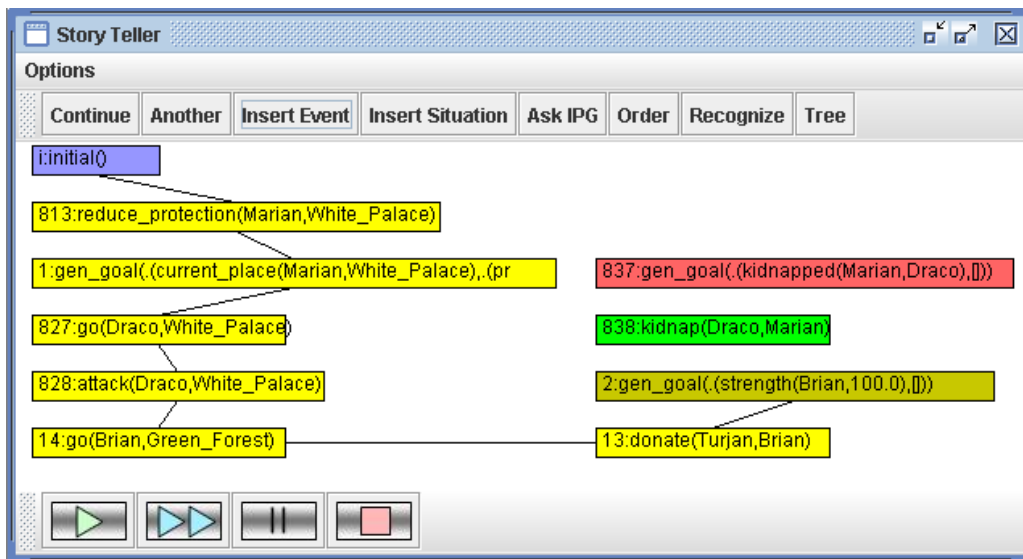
Story Teller

Options

Continue | Another | Insert Event | Insert Situation | Ask IPG | Order | Recognize | Tree

i:initial()

813:reduce_protection(Marian,White_Palace)

1:gen_goal(.(current_place(Marian,White_Palace),.(pr

837:gen_goal(.(kidnapped(Marian,Draco),[]))

827:go(Draco,White_Palace)

838:kidnap(Draco,Marian)

828:attack(Draco,White_Palace)

2:gen_goal(.(strength(Brian,100.0),[]))

14:go(Brian,Green_Forest)

13:donate(Turjan,Brian)